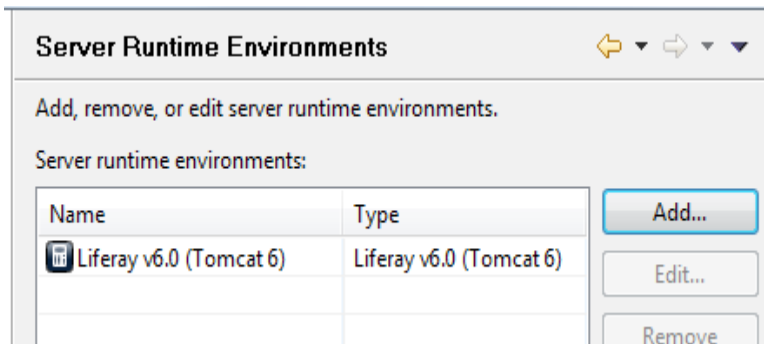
Server Runtime Environments

Add, remove, or edit server runtime environments.

Server runtime environments:

| Name | Type |
|---|---|
| Liferay v6.0 (Tomcat 6) | Liferay v6.0 (Tomcat 6) |
| | |
| | |

Add...

Edit...

Remove